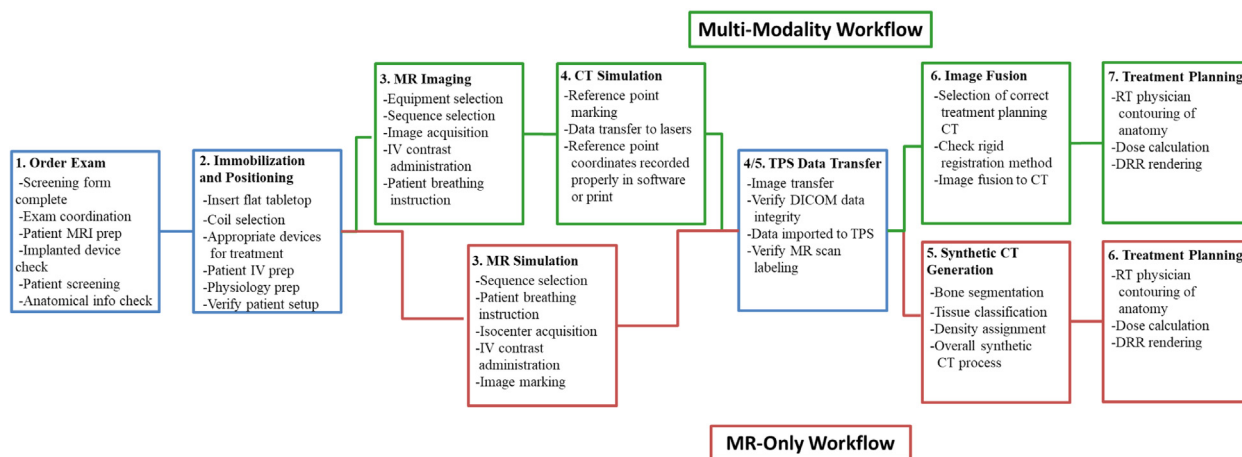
Multi-Modality Workflow

1. Order Exam
-Screening form complete
-Exam coordination
-Patient MRI prep
-Implanted device check
-Patient screening
-Anatomical info check

2. Immobilization and Positioning
-Insert flat tabletop
-Coil selection
-Appropriate devices for treatment
-Patient IV prep
-Physiology prep
-Verify patient setup

3. MR Imaging
-Equipment selection
-Sequence selection
-Image acquisition
-IV contrast administration
-Patient breathing instruction

4. CT Simulation
-Reference point marking
-Data transfer to lasers
-Reference point coordinates recorded properly in software or print

3. MR Simulation
-Sequence selection
-Patient breathing instruction
-Isocenter acquisition
-IV contrast administration
-Image marking

4/5. TPS Data Transfer
-Image transfer
-Verify DICOM data integrity
-Data imported to TPS
-Verify MR scan labeling

6. Image Fusion
-Selection of correct treatment planning CT
-Check rigid registration method
-Image fusion to CT

7. Treatment Planning
-RT physician contouring of anatomy
-Dose calculation
-DRR rendering

5. Synthetic CT Generation
-Bone segmentation
-Tissue classification
-Density assignment
-Overall synthetic CT process

6. Treatment Planning
-RT physician contouring of anatomy
-Dose calculation
-DRR rendering

MR-Only Workflow